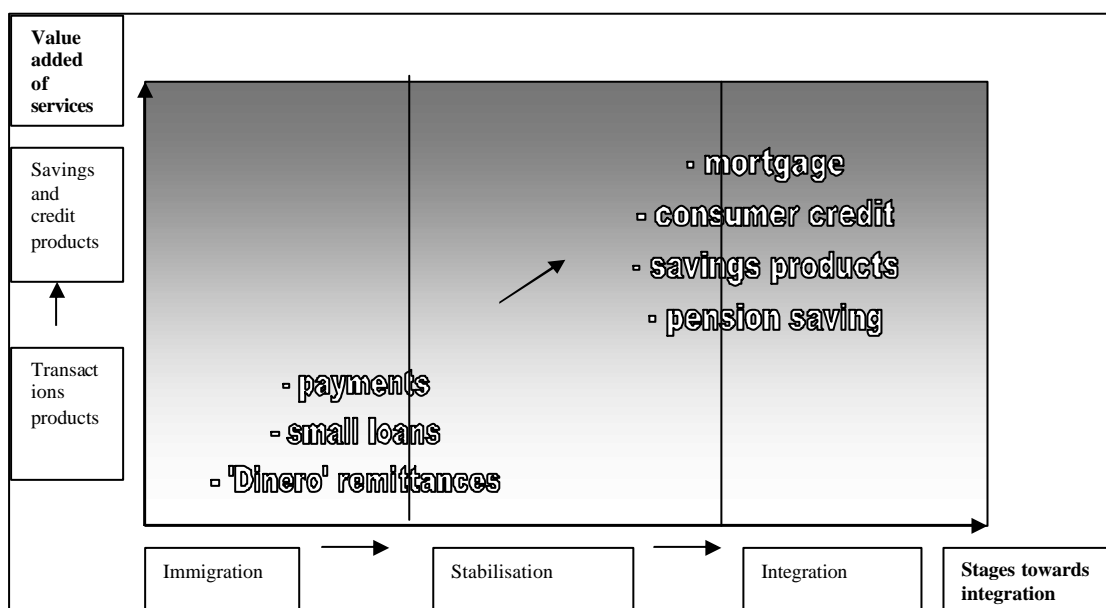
**Value added of services**

Savings and credit products

Transactions products

- mortgage
- consumer credit
- savings products
- pension saving

- payments
- small loans
- 'Dinero' remittances

Immigration

Stabilisation

Integration

**Stages towards integration**